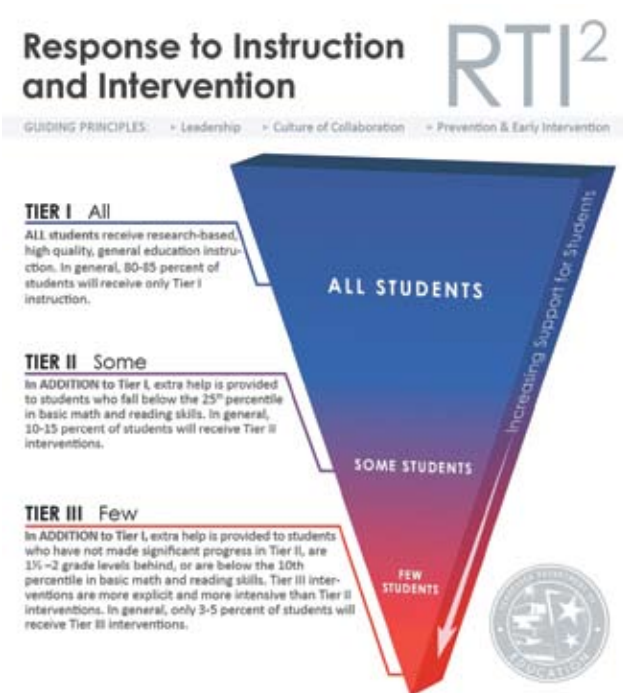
Response to Instruction and Intervention

RTI$^2$

GUIDING PRINCIPLES: • Leadership • Culture of Collaboration • Prevention & Early Intervention

TIER I All

ALL students receive research-based, high quality, general education instruction. In general, 80-85 percent of students will receive only Tier I instruction.

TIER II Some

In ADDITION to Tier I, extra help is provided to students who fall below the 25$^{th}$ percentile in basic math and reading skills. In general, 10-15 percent of students will receive Tier II interventions.

TIER III Few

In ADDITION to Tier I, extra help is provided to students who have not made significant progress in Tier II, are 1½ –2 grade levels behind, or are below the 10th percentile in basic math and reading skills. Tier III interventions are more explicit and more intensive than Tier II interventions. In general, only 3-5 percent of students will receive Tier III interventions.

ALL STUDENTS

SOME STUDENTS

FEW STUDENTS

Increasing Support for Students

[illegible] EDUCATION